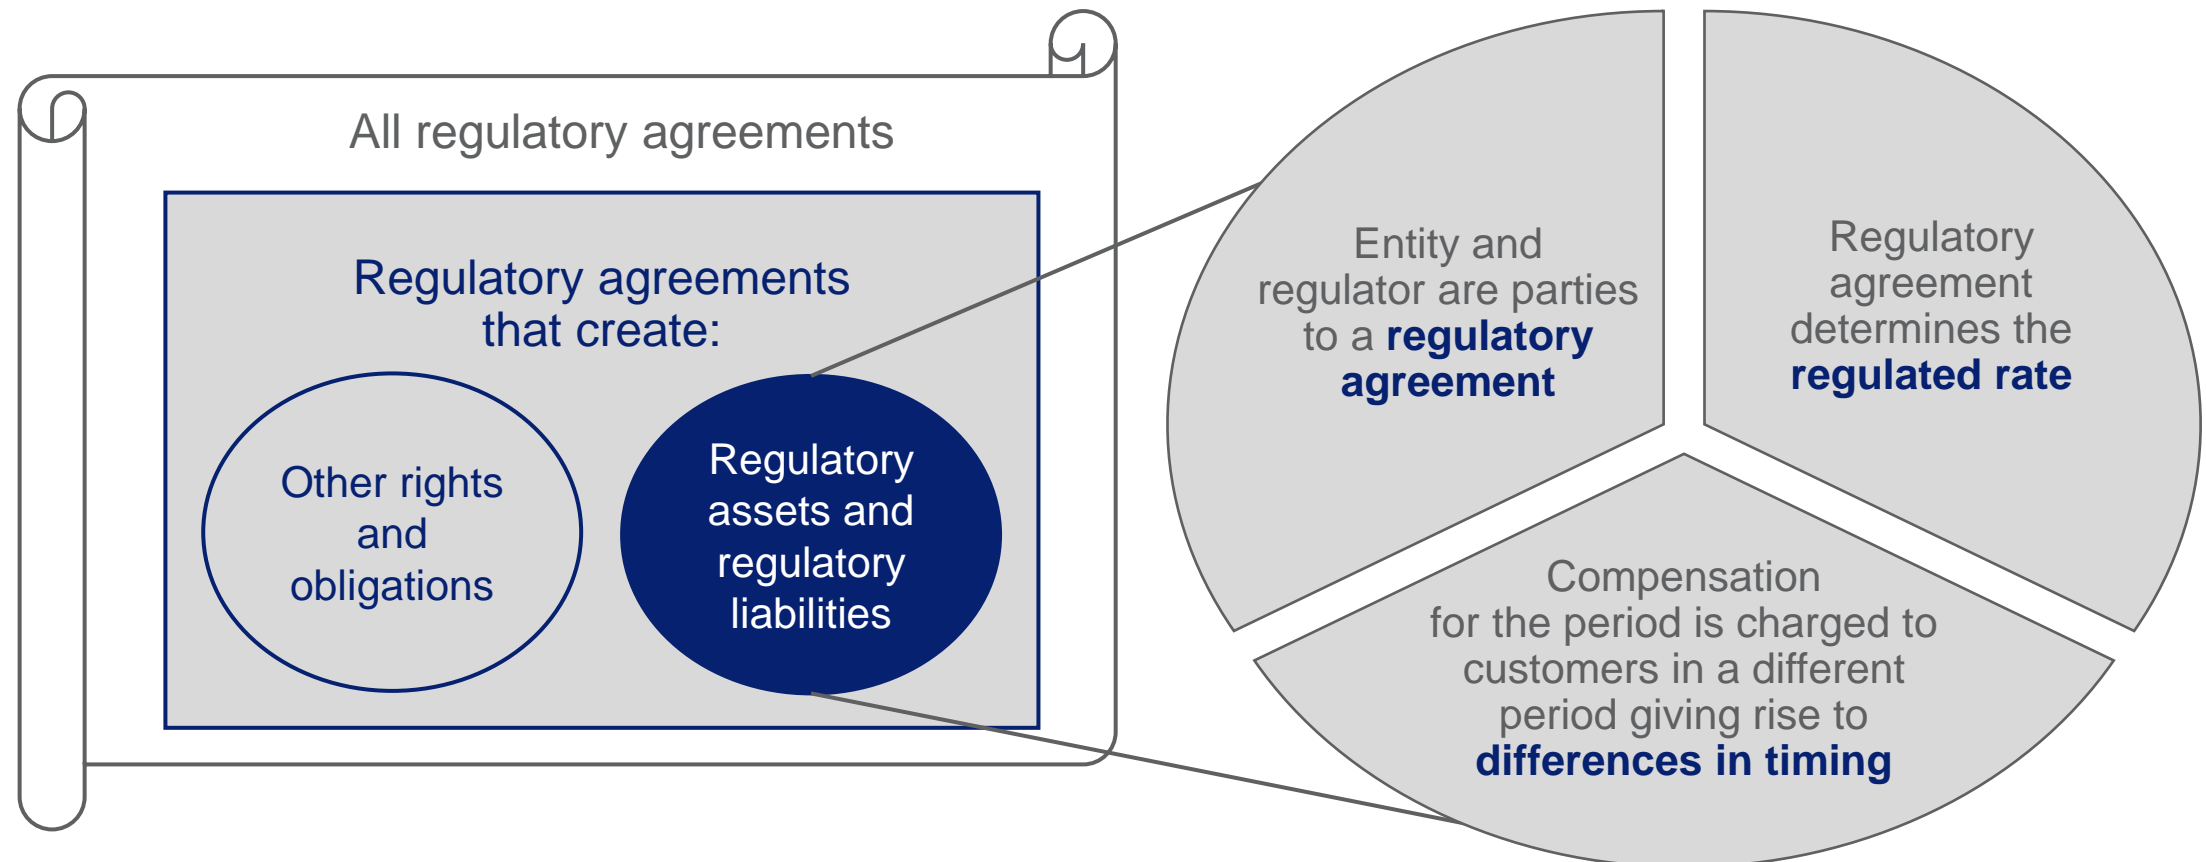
All regulatory agreements

Regulatory agreements that create:

Other rights and obligations

Regulatory assets and regulatory liabilities

Entity and regulator are parties to a **regulatory agreement**

Regulatory agreement determines the **regulated rate**

Compensation for the period is charged to customers in a different period giving rise to **differences in timing**